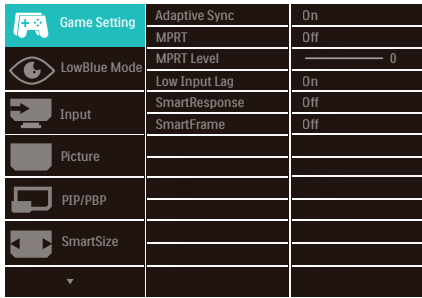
| | | |
|---|---|---|
| Game Setting | Adaptive Sync | On |
| | MPRT | Off |
| LowBlue Mode | MPRT Level | 0 |
| | Low Input Lag | On |
| Input | SmartResponse | Off |
| | SmartFrame | Off |
| Picture | | |
| PIP/PBP | | |
| SmartSize | | |